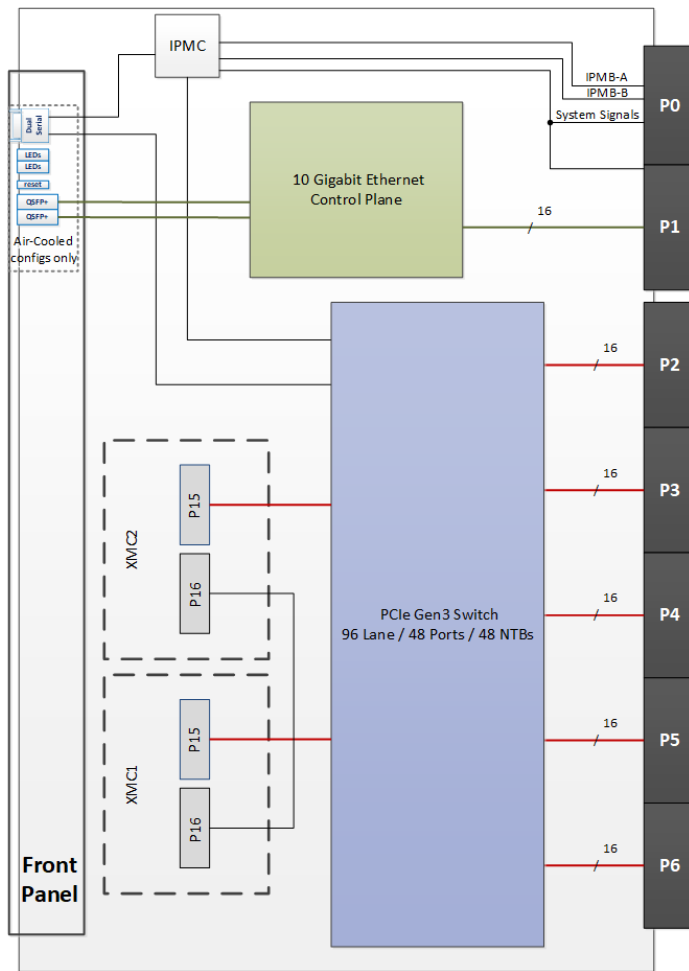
IPMC

IPMB-A
IPMB-B
System Signals

P0

Dual Serial
LEDs
LEDs
reset
QSFP+
QSFP+
Air-Cooled configs only

10 Gigabit Ethernet Control Plane

16

P1

16

P2

16

P3

XMC2
P15
P16

PCIe Gen3 Switch
96 Lane / 48 Ports / 48 NTBs

16

P4

16

P5

XMC1
P15
P16

16

P6

Front Panel